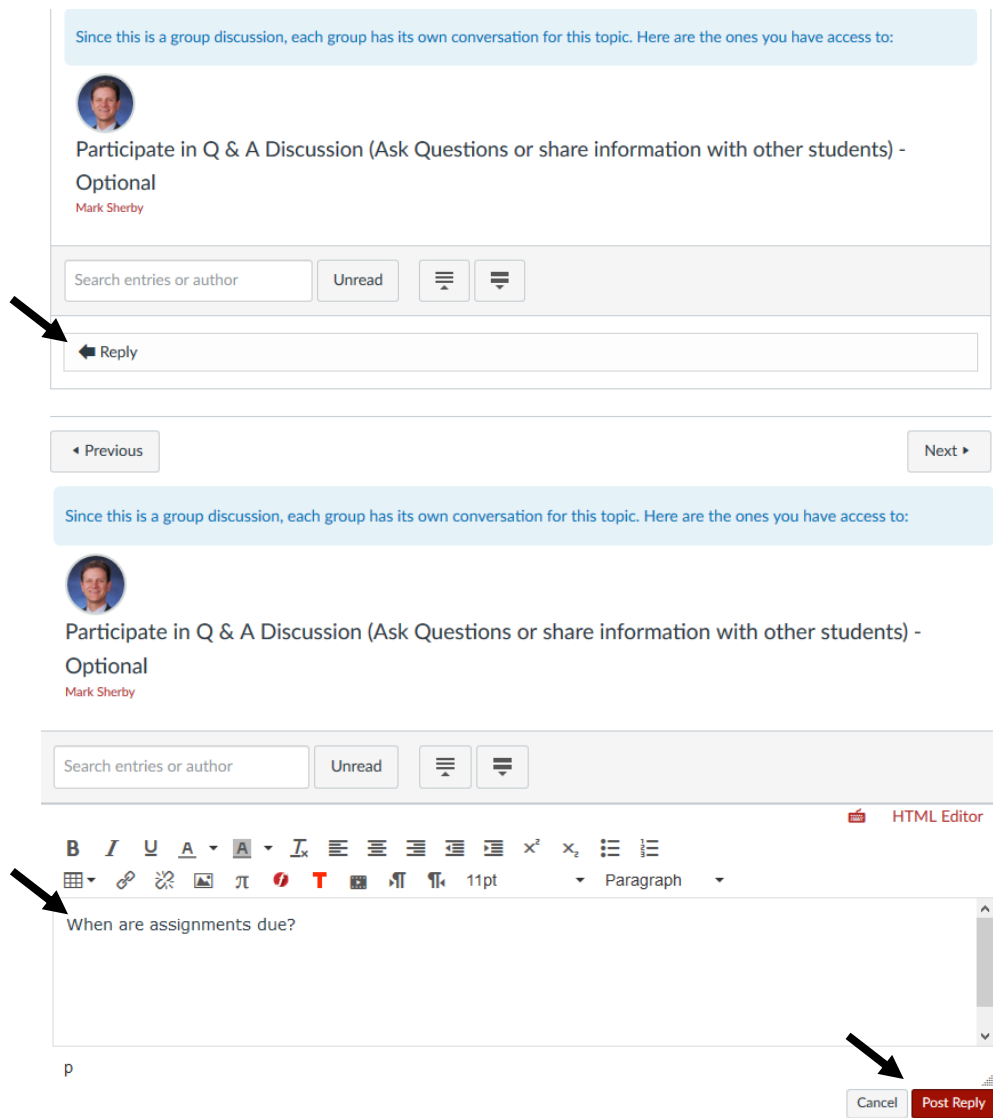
Since this is a group discussion, each group has its own conversation for this topic. Here are the ones you have access to:

Participate in Q & A Discussion (Ask Questions or share information with other students) - Optional
Mark Sherby

Search entries or author
Unread

Reply

Previous
Next

Since this is a group discussion, each group has its own conversation for this topic. Here are the ones you have access to:

Participate in Q & A Discussion (Ask Questions or share information with other students) - Optional
Mark Sherby

Search entries or author
Unread

HTML Editor

B I U A A $T_x$ $x^2$ $x_2$
π T ¶ ¶ 11pt Paragraph

When are assignments due?

p

Cancel
Post Reply